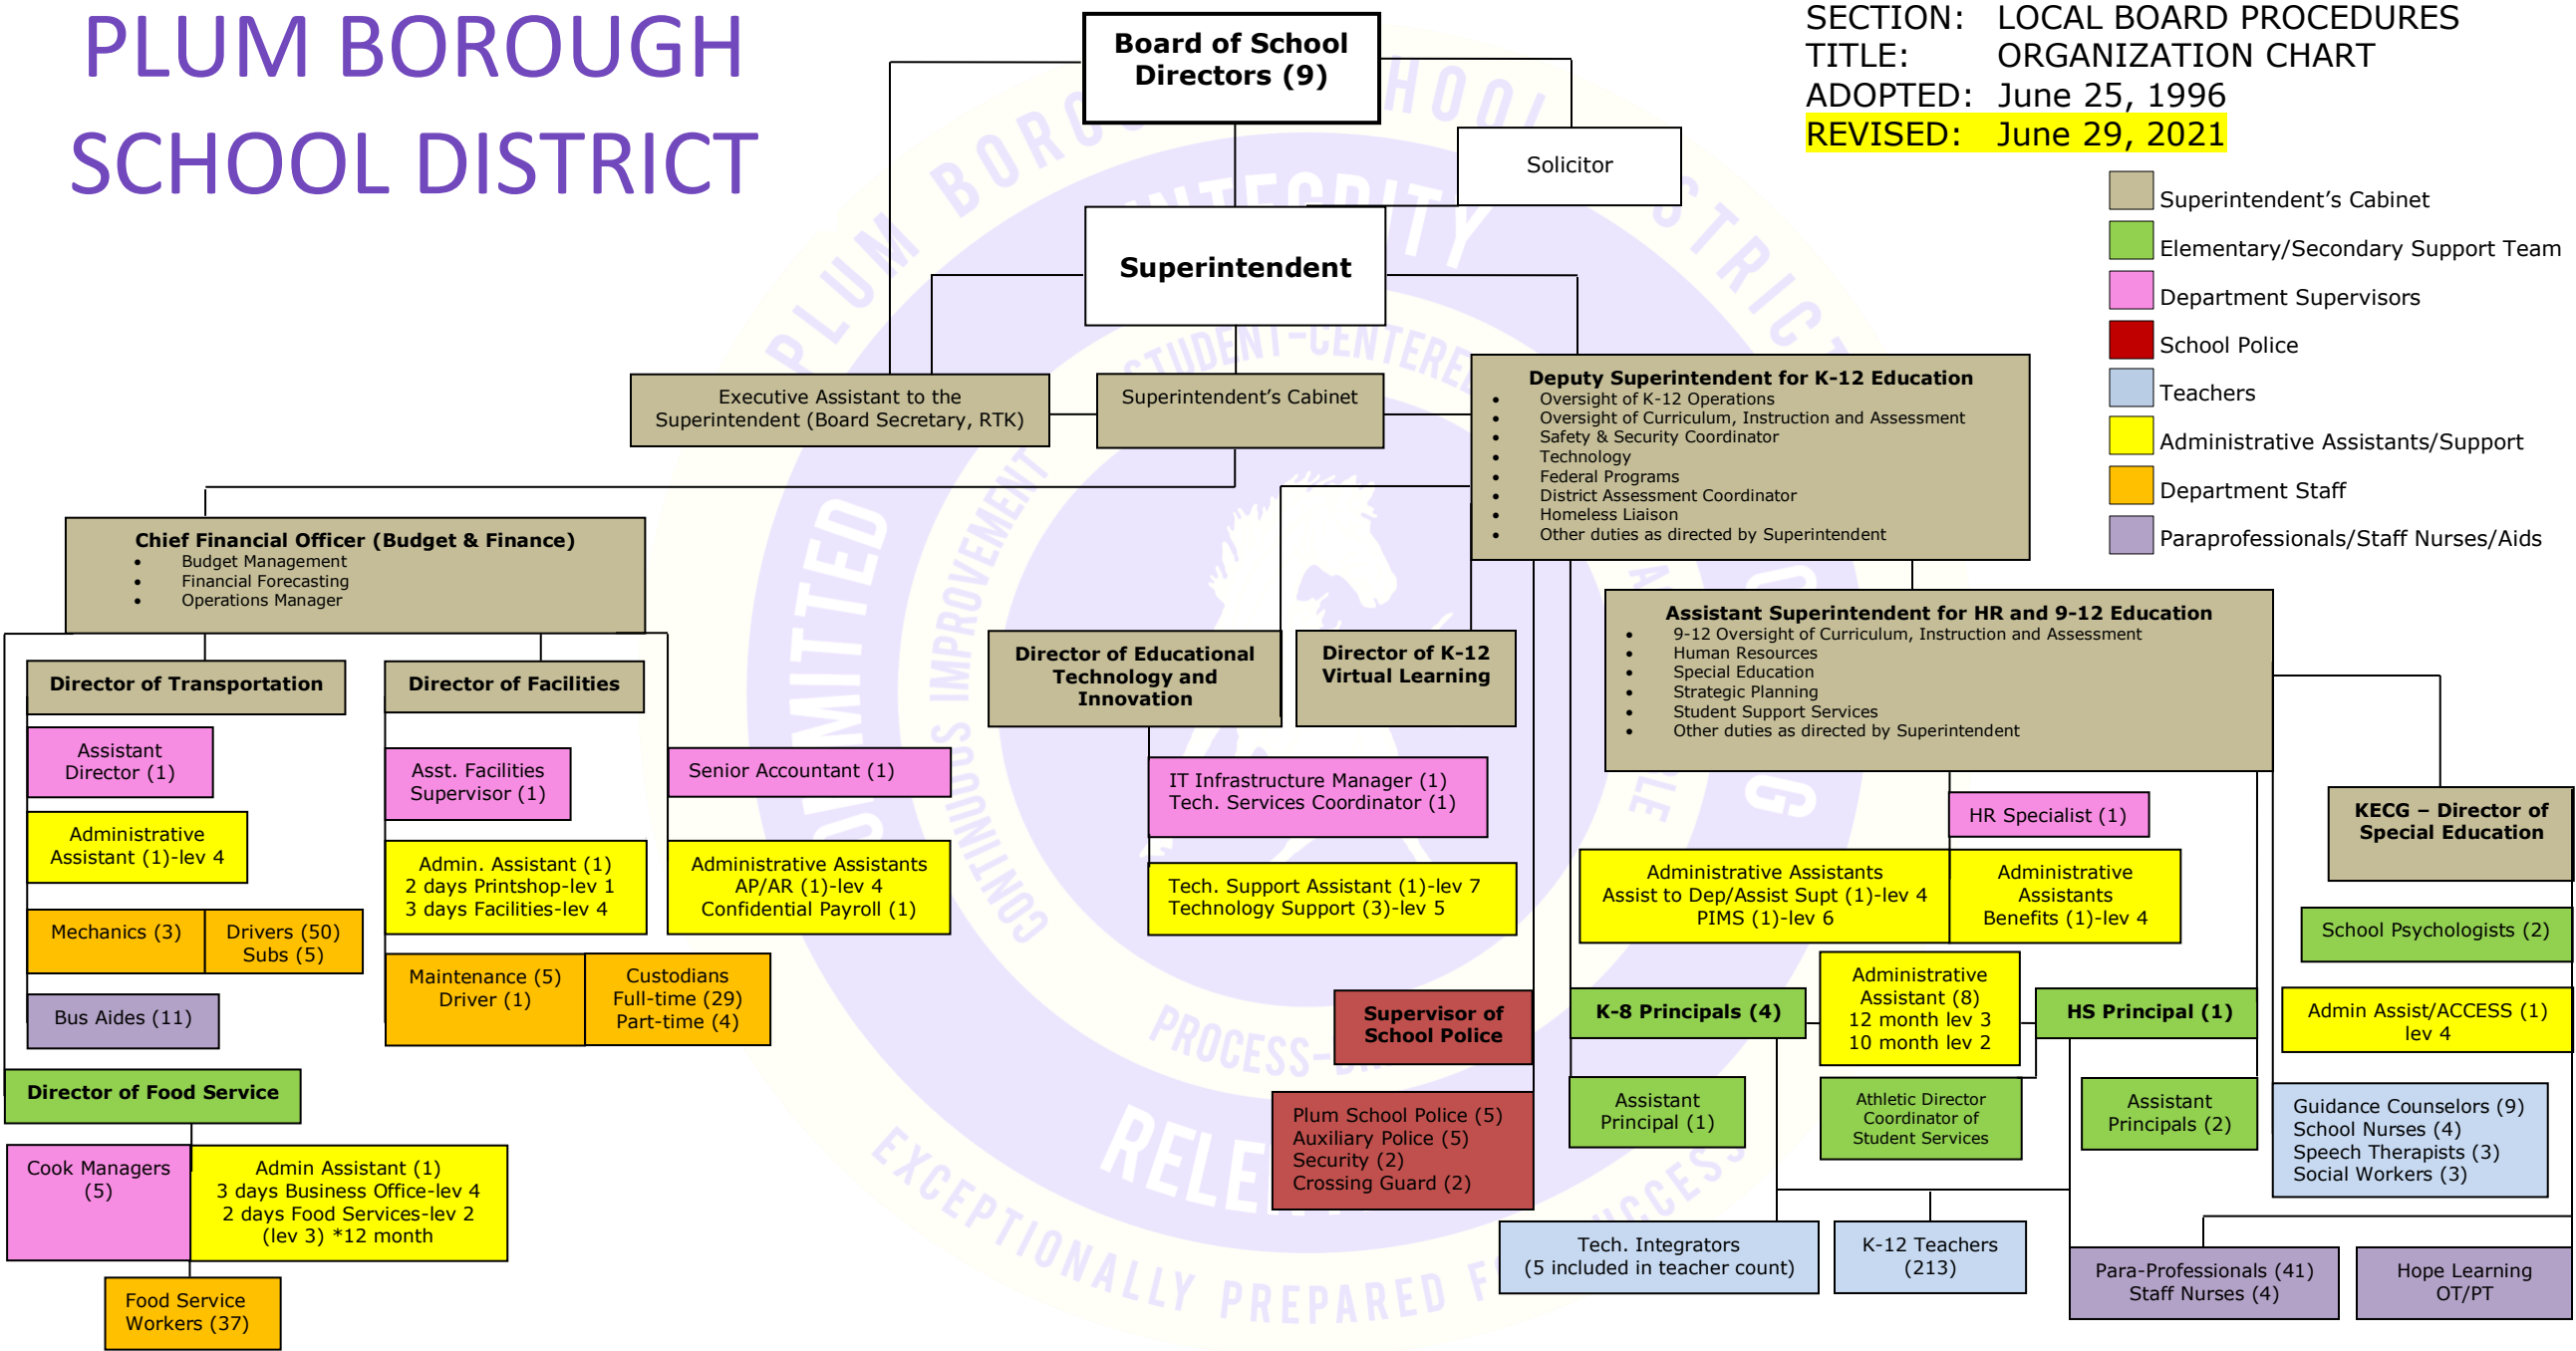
PLUM BOROUGH SCHOOL DISTRICT

SECTION: LOCAL BOARD PROCEDURES
TITLE: ORGANIZATION CHART
ADOPTED: June 25, 1996
REVISED: June 29, 2021

Superintendent's Cabinet
Elementary/Secondary Support Team
Department Supervisors
School Police
Teachers
Administrative Assistants/Support
Department Staff
Paraprofessionals/Staff Nurses/Aids

Board of School Directors (9)

Solicitor

Superintendent

Executive Assistant to the Superintendent (Board Secretary, RTK)

Superintendent's Cabinet

Deputy Superintendent for K-12 Education
• Oversight of K-12 Operations
• Oversight of Curriculum, Instruction and Assessment
• Safety & Security Coordinator
• Technology
• Federal Programs
• District Assessment Coordinator
• Homeless Liaison
• Other duties as directed by Superintendent

Chief Financial Officer (Budget & Finance)
• Budget Management
• Financial Forecasting
• Operations Manager

Director of Transportation

Assistant Director (1)

Administrative Assistant (1)-lev 4

Mechanics (3)

Drivers (50) Subs (5)

Bus Aides (11)

Director of Facilities

Asst. Facilities Supervisor (1)

Admin. Assistant (1) 2 days Printshop-lev 1 3 days Facilities-lev 4

Maintenance (5) Driver (1)

Custodians Full-time (29) Part-time (4)

Senior Accountant (1)

Administrative Assistants AP/AR (1)-lev 4 Confidential Payroll (1)

Director of Food Service

Cook Managers (5)

Admin Assistant (1) 3 days Business Office-lev 4 2 days Food Services-lev 2 (lev 3) *12 month

Food Service Workers (37)

Director of Educational Technology and Innovation

Director of K-12 Virtual Learning

IT Infrastructure Manager (1) Tech. Services Coordinator (1)

Tech. Support Assistant (1)-lev 7 Technology Support (3)-lev 5

Supervisor of School Police

Plum School Police (5) Auxiliary Police (5) Security (2) Crossing Guard (2)

Assistant Superintendent for HR and 9-12 Education
• 9-12 Oversight of Curriculum, Instruction and Assessment
• Human Resources
• Special Education
• Strategic Planning
• Student Support Services
• Other duties as directed by Superintendent

HR Specialist (1)

Administrative Assistants Assist to Dep/Assist Supt (1)-lev 4 PIMS (1)-lev 6

Administrative Assistants Benefits (1)-lev 4

KECG – Director of Special Education

School Psychologists (2)

Admin Assist/ACCESS (1) lev 4

K-8 Principals (4)

Administrative Assistant (8) 12 month lev 3 10 month lev 2

HS Principal (1)

Assistant Principal (1)

Athletic Director Coordinator of Student Services

Assistant Principals (2)

Guidance Counselors (9) School Nurses (4) Speech Therapists (3) Social Workers (3)

Tech. Integrators (5 included in teacher count)

K-12 Teachers (213)

Para-Professionals (41) Staff Nurses (4)

Hope Learning OT/PT